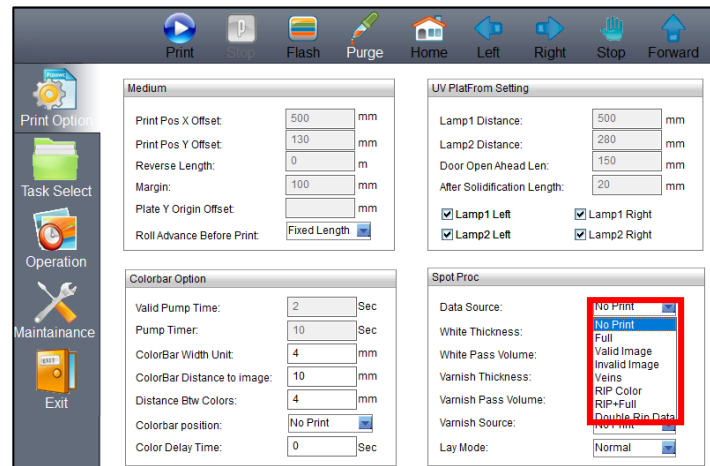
Print Stop Flash Purge Home Left Right Stop Forward

Print Option
Task Select
Operation
Maintainance
Exit

Medium

| | | |
|---|---|---|
| Print Pos X Offset: | 500 | mm |
| Print Pos Y Offset: | 130 | mm |
| Reverse Length: | 0 | m |
| Margin: | 100 | mm |
| Plate Y Origin Offset: | | mm |
| Roll Advance Before Print: | Fixed Length | |

UV PlatFrom Setting

| | | |
|---|---|---|
| Lamp1 Distance: | 500 | mm |
| Lamp2 Distance: | 280 | mm |
| Door Open Ahead Len: | 150 | mm |
| After Solidification Length: | 20 | mm |

Lamp1 Left Lamp1 Right
Lamp2 Left Lamp2 Right

Colorbar Option

| | | |
|---|---|---|
| Valid Pump Time: | 2 | Sec |
| Pump Timer: | 10 | Sec |
| ColorBar Width Unit: | 4 | mm |
| ColorBar Distance to image: | 10 | mm |
| Distance Btw Colors: | 4 | mm |
| Colorbar position: | No Print | |
| Color Delay Time: | 0 | Sec |

Spot Proc

Data Source: No Print
White Thickness:
White Pass Volume:
Varnish Thickness:
Varnish Pass Volume:
Varnish Source: No Print
Lay Mode: Normal

No Print
Full
Valid Image
Invalid Image
Veins
RIP Color
RIP+Full
Double Rip Data